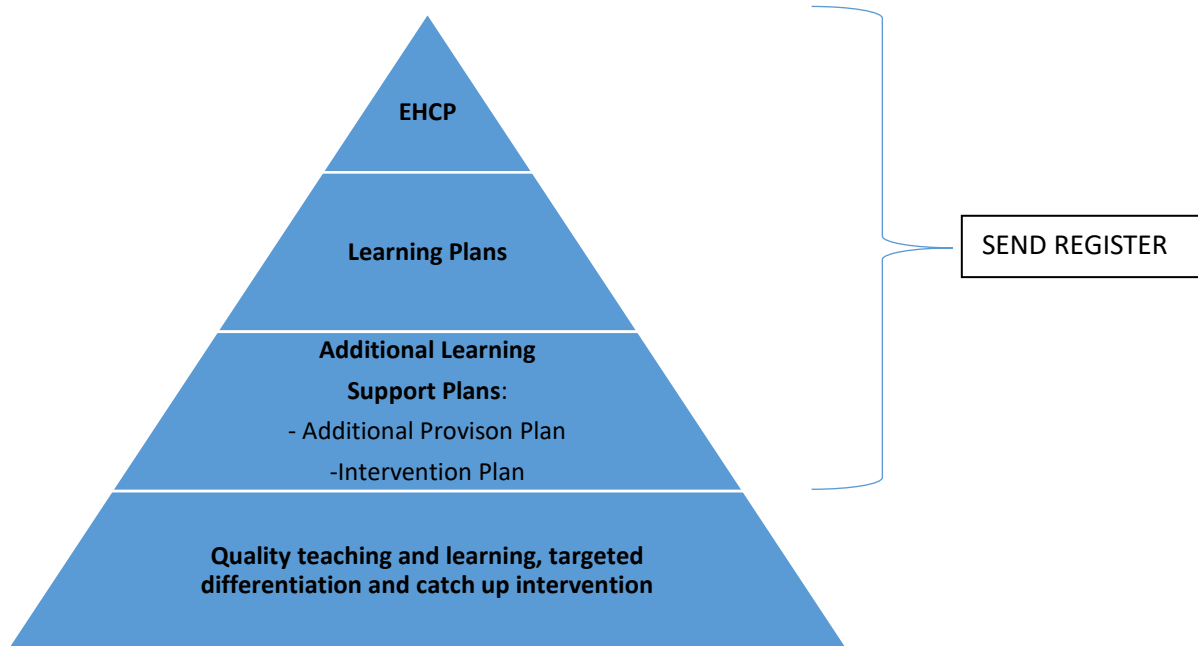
EHCP

Learning Plans

Additional Learning Support Plans:
- Additional Provison Plan
-Intervention Plan

Quality teaching and learning, targeted differentiation and catch up intervention

SEND REGISTER